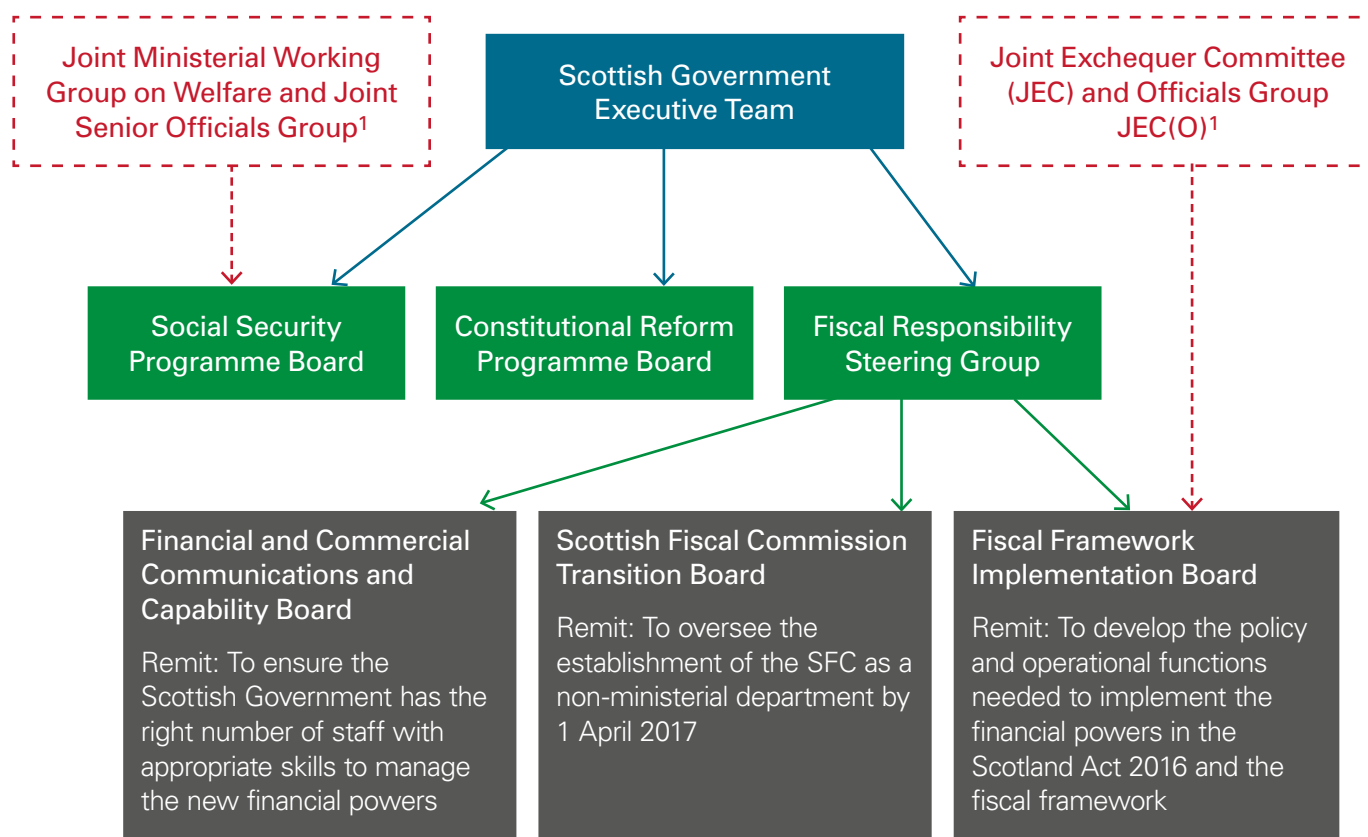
Joint Ministerial Working Group on Welfare and Joint Senior Officials Group$^1$

Scottish Government Executive Team

Joint Exchequer Committee (JEC) and Officials Group JEC(O)$^1$

Social Security Programme Board

Constitutional Reform Programme Board

Fiscal Responsibility Steering Group

Financial and Commercial Communications and Capability Board

Remit: To ensure the Scottish Government has the right number of staff with appropriate skills to manage the new financial powers

Scottish Fiscal Commission Transition Board

Remit: To oversee the establishment of the SFC as a non-ministerial department by 1 April 2017

Fiscal Framework Implementation Board

Remit: To develop the policy and operational functions needed to implement the financial powers in the Scotland Act 2016 and the fiscal framework